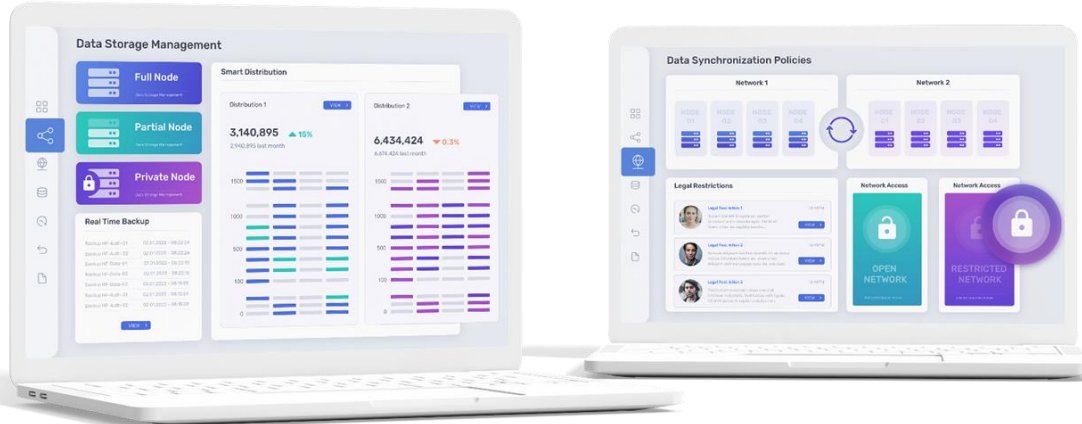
Data Storage Management

Full Node
Data Storage Management

Partial Node
Data Storage Management

Private Node
Data Storage Management

Real Time Backup
Backup HF-Audit-01 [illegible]
Backup HF-Audit-02 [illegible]
Backup HF-Data-01 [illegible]
Backup HF-Data-02 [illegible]
Backup HF-Data-03 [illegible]
Backup HF-Audit-03 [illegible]
Backup HF-Audit-04 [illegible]
VIEW

Smart Distribution

Distribution 1
VIEW
3,140,895 15%
2,140,895 last month
1500
1000
500
100
0

Distribution 2
VIEW
6,434,424 0.3%
6,434,424 last month

Data Synchronization Policies

Network 1
NODE 01 NODE 02 NODE 03 NODE 04

Network 2
NODE 01 NODE 02 NODE 03 NODE 04

Legal Restrictions
Legal Restriction 1
VIEW
Legal Restriction 2
VIEW
Legal Restriction 3
VIEW

Network Access
OPEN NETWORK

Network Access
RESTRICTED NETWORK